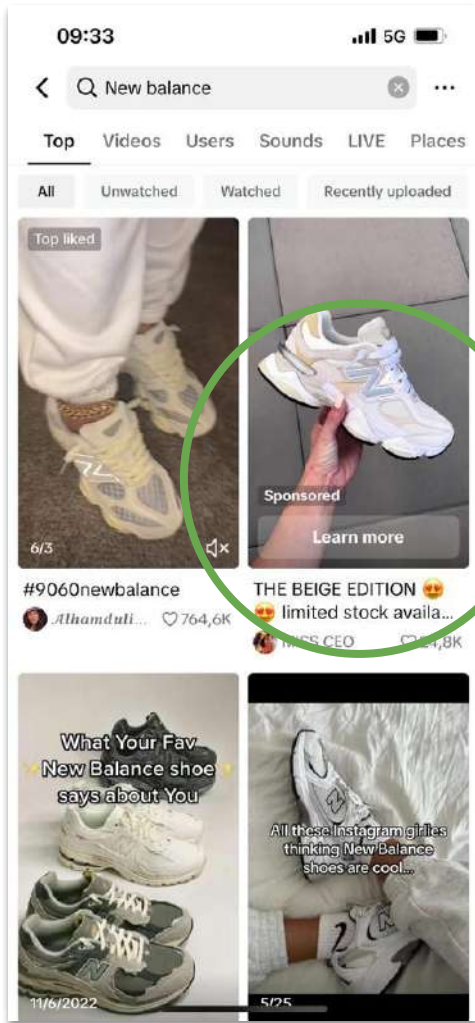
09:33

5G

New balance

Top Videos Users Sounds LIVE Places

All Unwatched Watched Recently uploaded

Top liked

6/3

#9060newbalance

Alhamduli... ♡764,6K

Sponsored

Learn more

THE BEIGE EDITION 😍

😍 limited stock availa...

MISS CEO ♡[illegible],8K

What Your Fav New Balance shoe says about You

11/6/2022

All these Instagram girlies thinking New Balance shoes are cool...

5/25